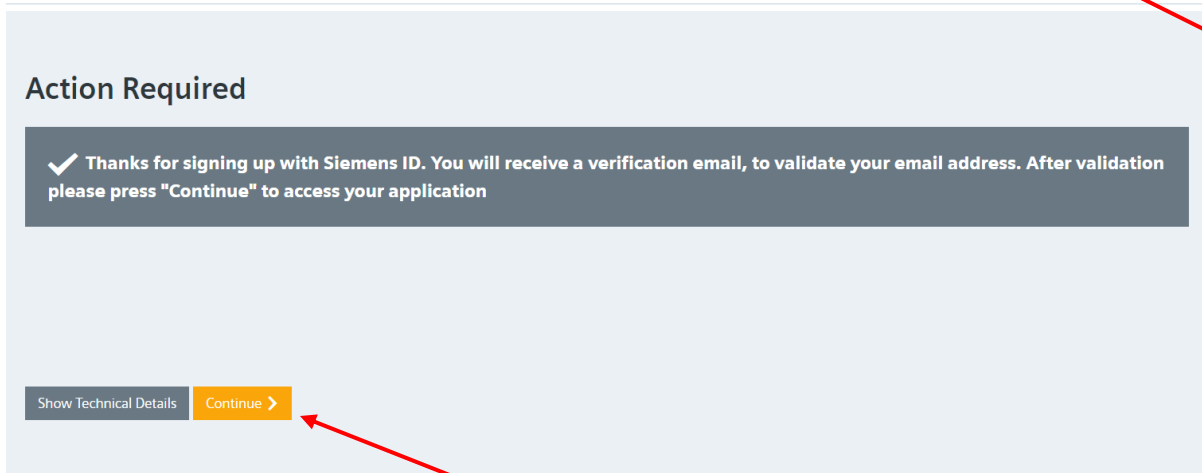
Action Required

Thanks for signing up with Siemens ID. You will receive a verification email, to validate your email address. After validation please press "Continue" to access your application

Show Technical Details

Continue